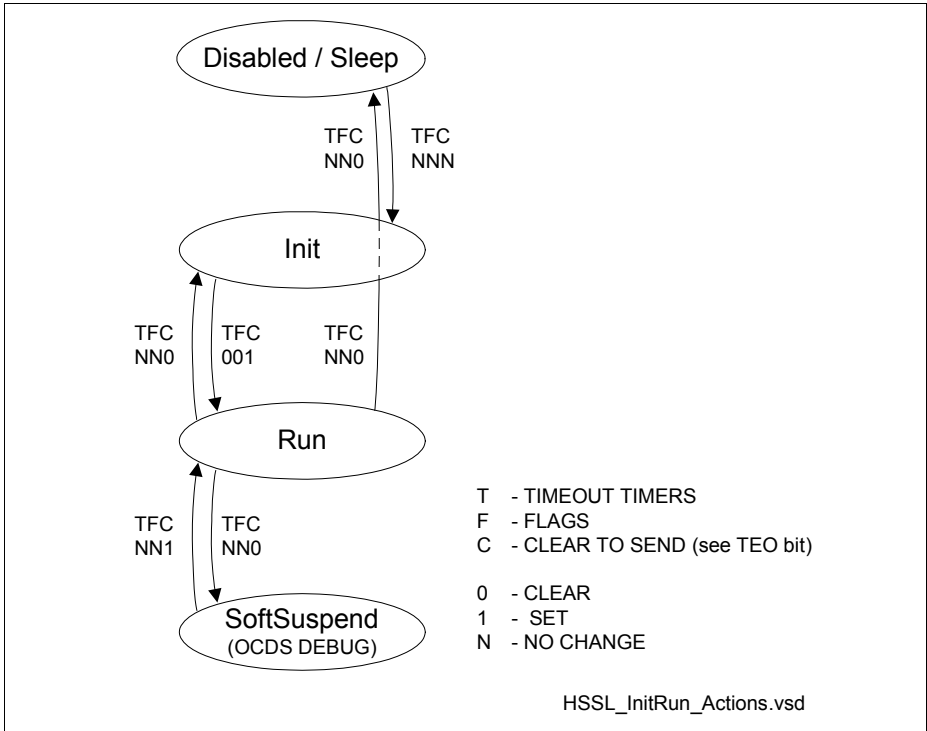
Disabled / Sleep

TFC
NN0

TFC
NNN

Init

TFC
NN0

TFC
001

TFC
NN0

Run

TFC
NN1

TFC
NN0

SoftSuspend
(OCDS DEBUG)

T - TIMEOUT TIMERS
F - FLAGS
C - CLEAR TO SEND (see TEO bit)

0 - CLEAR
1 - SET
N - NO CHANGE

HSSL_InitRun_Actions.vsd